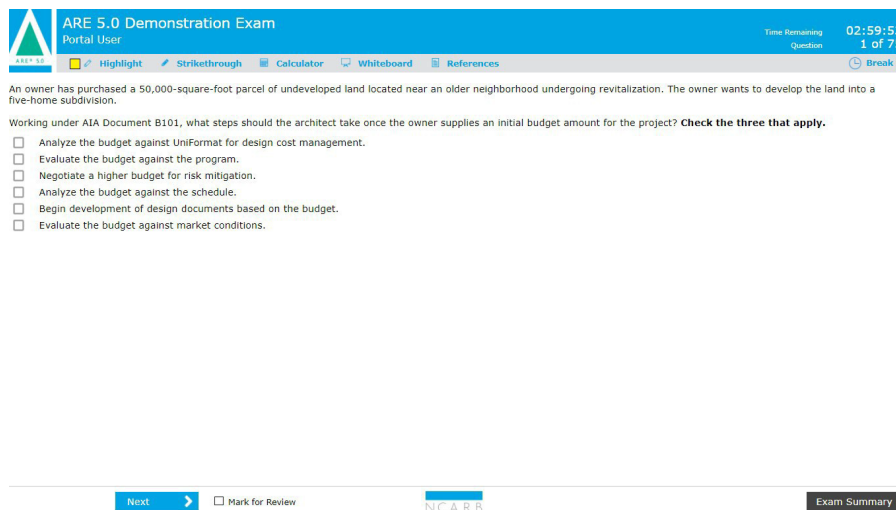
ARE® 5.0

ARE 5.0 Demonstration Exam
Portal User

Time Remaining 02:59:5
Question 1 of 7

Highlight Strikethrough Calculator Whiteboard References Break

An owner has purchased a 50,000-square-foot parcel of undeveloped land located near an older neighborhood undergoing revitalization. The owner wants to develop the land into a five-home subdivision.

Working under AIA Document B101, what steps should the architect take once the owner supplies an initial budget amount for the project? **Check the three that apply.**

☐ Analyze the budget against UniFormat for design cost management.
☐ Evaluate the budget against the program.
☐ Negotiate a higher budget for risk mitigation.
☐ Analyze the budget against the schedule.
☐ Begin development of design documents based on the budget.
☐ Evaluate the budget against market conditions.

Next ☐ Mark for Review NCARB Exam Summary